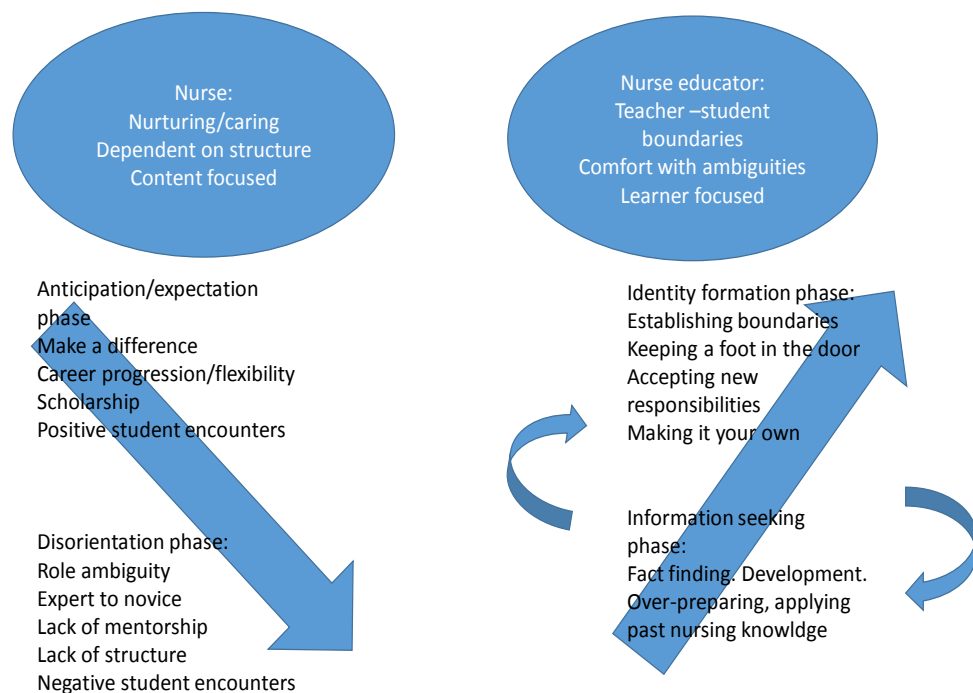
Nurse:
Nurturing/caring
Dependent on structure
Content focused

Nurse educator:
Teacher –student boundaries
Comfort with ambiguities
Learner focused

Anticipation/expectation phase
Make a difference
Career progression/flexibility
Scholarship
Positive student encounters

Disorientation phase:
Role ambiguity
Expert to novice
Lack of mentorship
Lack of structure
Negative student encounters

Identity formation phase:
Establishing boundaries
Keeping a foot in the door
Accepting new responsibilities
Making it your own

Information seeking phase:
Fact finding. Development.
Over-preparing, applying past nursing knowldge